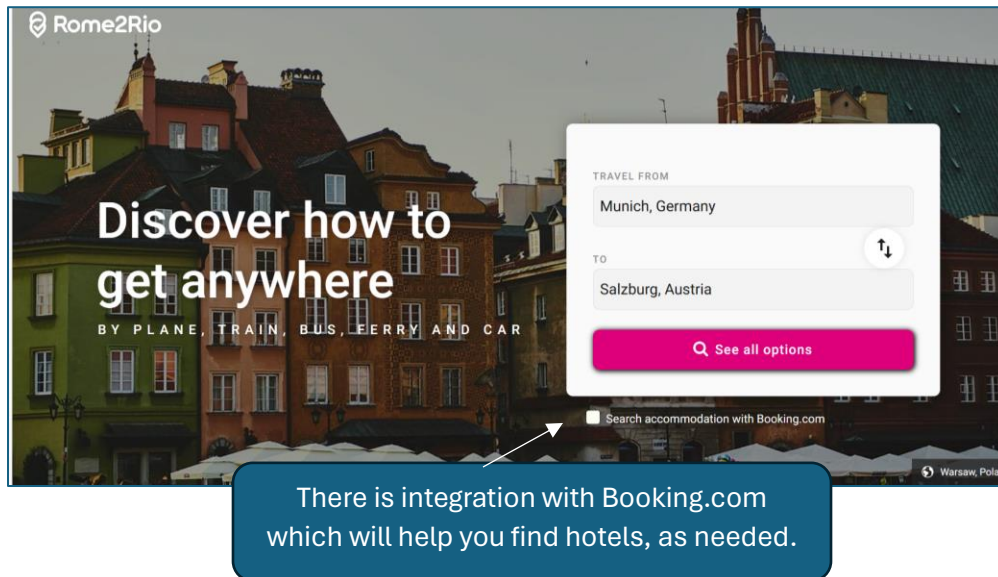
Rome2Rio

Discover how to get anywhere

BY PLANE, TRAIN, BUS, FERRY AND CAR

TRAVEL FROM

Munich, Germany

TO

Salzburg, Austria

See all options

Search accommodation with Booking.com

Warsaw, Pola

There is integration with Booking.com which will help you find hotels, as needed.